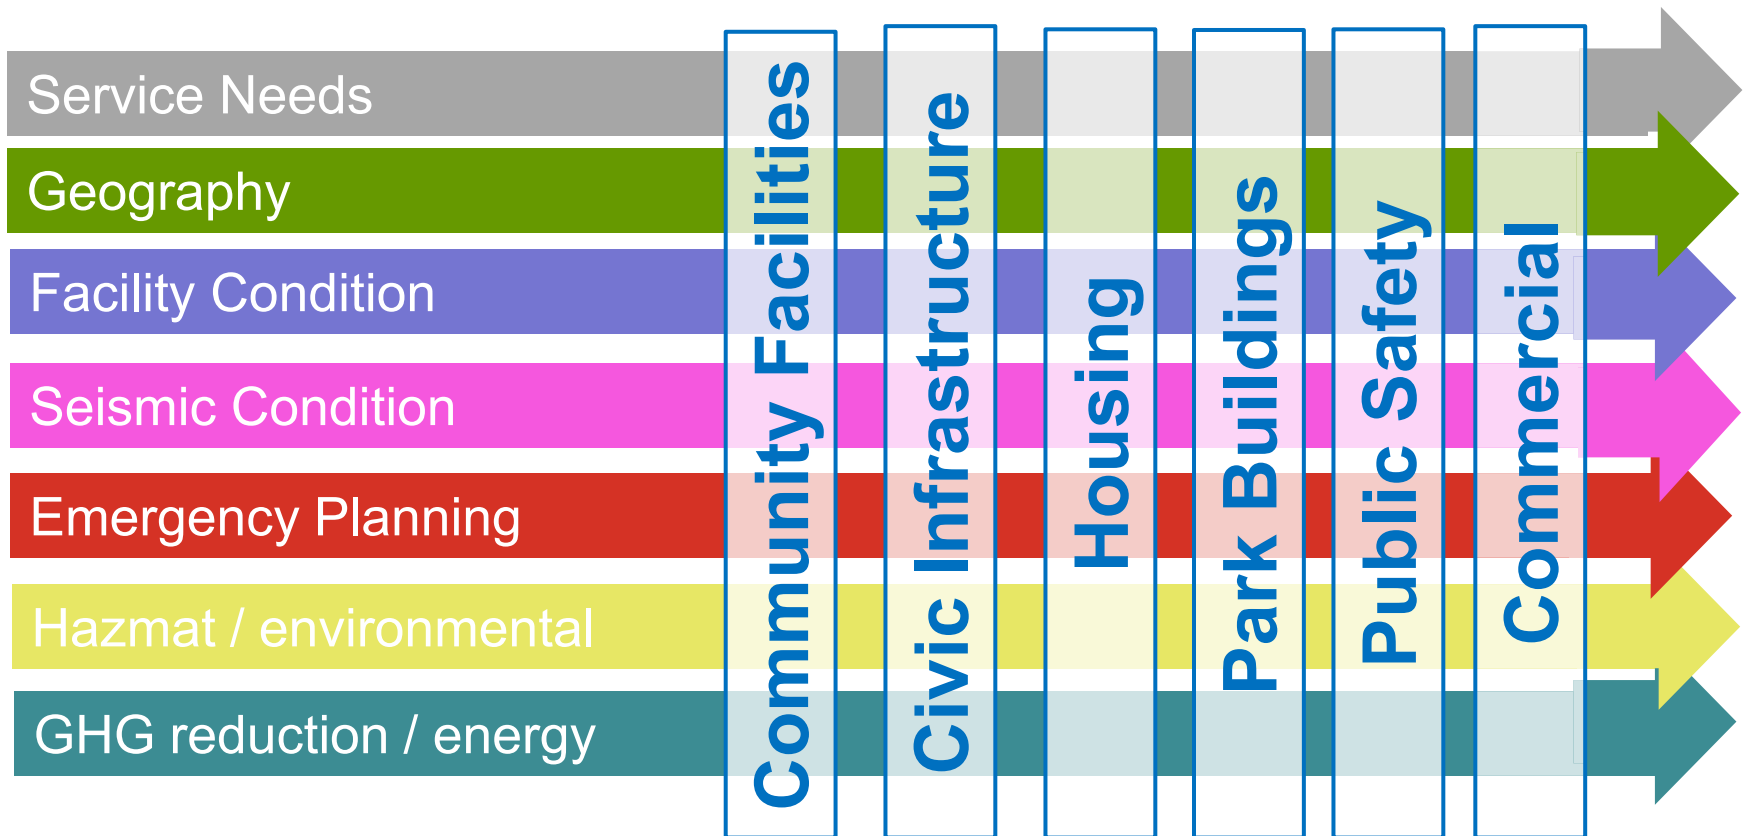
Service Needs
Geography
Facility Condition
Seismic Condition
Emergency Planning
Hazmat / environmental
GHG reduction / energy

Community Facilities
Civic Infrastructure
Housing
Park Buildings
Public Safety
Commercial